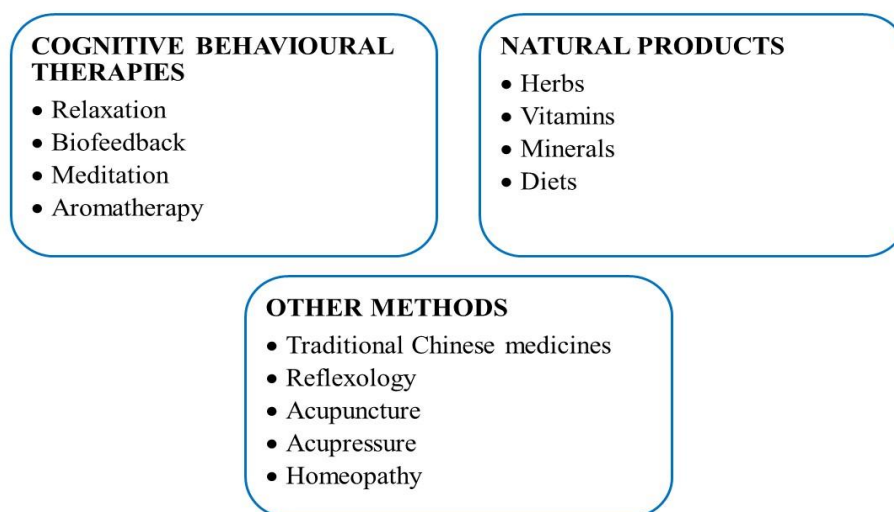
COGNITIVE BEHAVIOURAL THERAPIES
• Relaxation
• Biofeedback
• Meditation
• Aromatherapy

NATURAL PRODUCTS
• Herbs
• Vitamins
• Minerals
• Diets

OTHER METHODS
• Traditional Chinese medicines
• Reflexology
• Acupuncture
• Acupressure
• Homeopathy